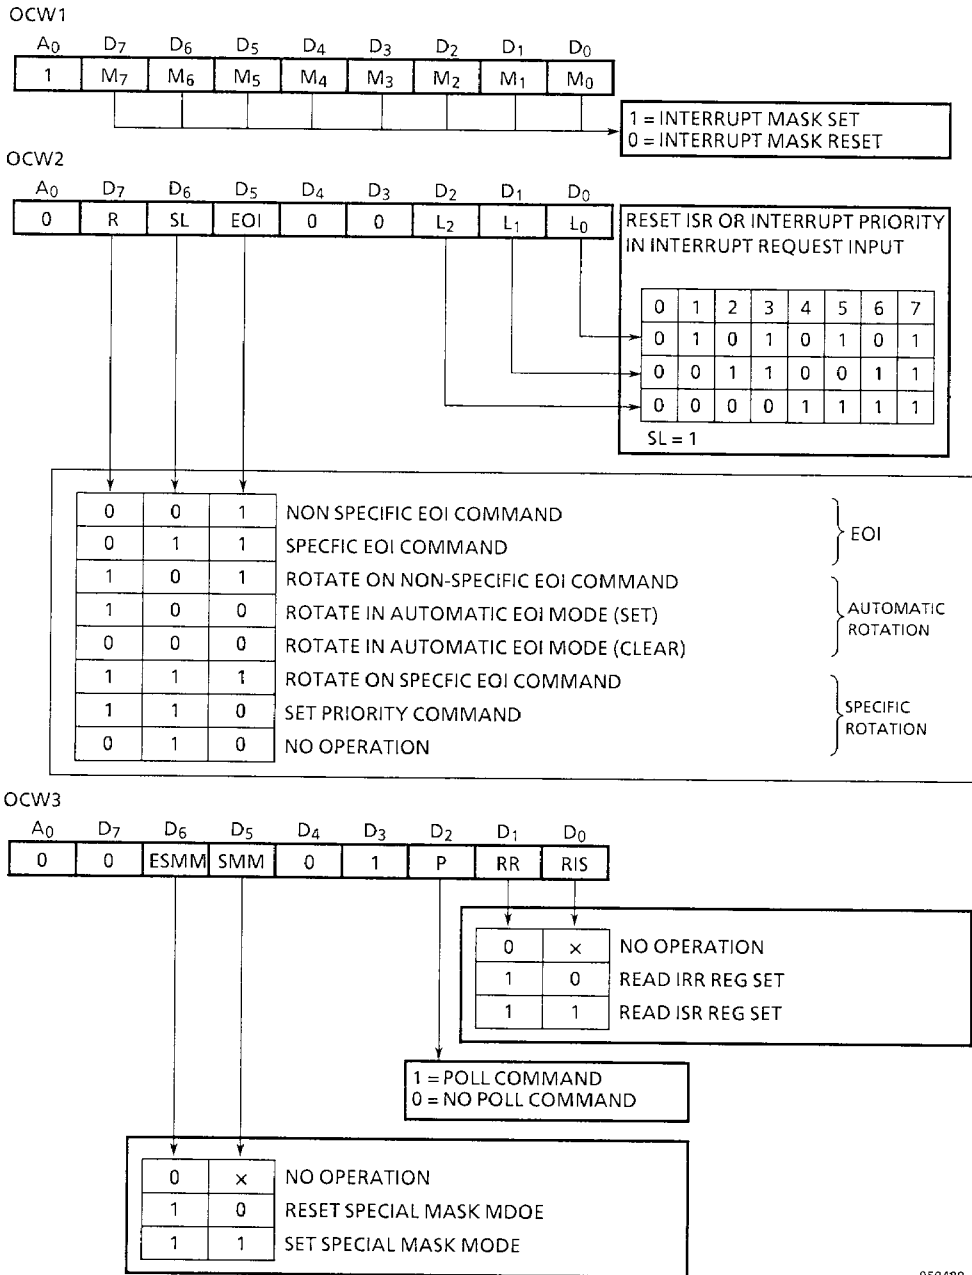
OCW1

| $A_0$ | $D_7$ | $D_6$ | $D_5$ | $D_4$ | $D_3$ | $D_2$ | $D_1$ | $D_0$ |
|---|---|---|---|---|---|---|---|---|
| 1 | $M_7$ | $M_6$ | $M_5$ | $M_4$ | $M_3$ | $M_2$ | $M_1$ | $M_0$ |

1 = INTERRUPT MASK SET
0 = INTERRUPT MASK RESET

OCW2

| $A_0$ | $D_7$ | $D_6$ | $D_5$ | $D_4$ | $D_3$ | $D_2$ | $D_1$ | $D_0$ |
|---|---|---|---|---|---|---|---|---|
| 0 | R | SL | EOI | 0 | 0 | $L_2$ | $L_1$ | $L_0$ |

RESET ISR OR INTERRUPT PRIORITY IN INTERRUPT REQUEST INPUT

| 0 | 1 | 2 | 3 | 4 | 5 | 6 | 7 |
|---|---|---|---|---|---|---|---|
| 0 | 1 | 0 | 1 | 0 | 1 | 0 | 1 |
| 0 | 0 | 1 | 1 | 0 | 0 | 1 | 1 |
| 0 | 0 | 0 | 0 | 1 | 1 | 1 | 1 |

SL = 1

| | | | |
|---|---|---|---|
| 0 | 0 | 1 | NON SPECIFIC EOI COMMAND |
| 0 | 1 | 1 | SPECFIC EOI COMMAND |
| 1 | 0 | 1 | ROTATE ON NON-SPECIFIC EOI COMMAND |
| 1 | 0 | 0 | ROTATE IN AUTOMATIC EOI MODE (SET) |
| 0 | 0 | 0 | ROTATE IN AUTOMATIC EOI MODE (CLEAR) |
| 1 | 1 | 1 | ROTATE ON SPECFIC EOI COMMAND |
| 1 | 1 | 0 | SET PRIORITY COMMAND |
| 0 | 1 | 0 | NO OPERATION |

EOI
AUTOMATIC ROTATION
SPECIFIC ROTATION

OCW3

| $A_0$ | $D_7$ | $D_6$ | $D_5$ | $D_4$ | $D_3$ | $D_2$ | $D_1$ | $D_0$ |
|---|---|---|---|---|---|---|---|---|
| 0 | 0 | ESMM | SMM | 0 | 1 | P | RR | RIS |

| | | |
|---|---|---|
| 0 | × | NO OPERATION |
| 1 | 0 | READ IRR REG SET |
| 1 | 1 | READ ISR REG SET |

1 = POLL COMMAND
0 = NO POLL COMMAND

| | | |
|---|---|---|
| 0 | × | NO OPERATION |
| 1 | 0 | RESET SPECIAL MASK MDOE |
| 1 | 1 | SET SPECIAL MASK MODE |

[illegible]